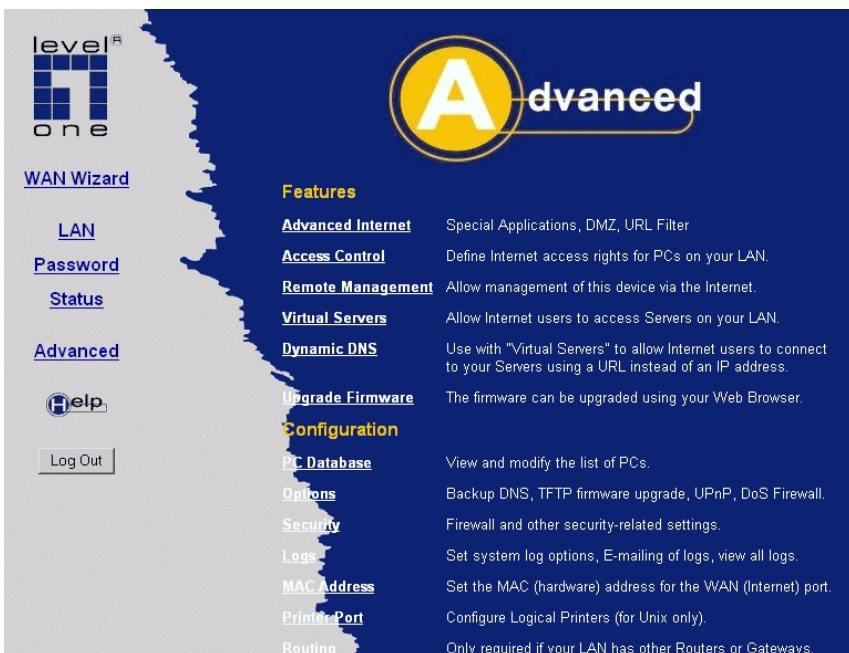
level® one

WAN Wizard

LAN

Password

Status

Advanced

Help

Log Out

Advanced

Features

Advanced Internet Special Applications, DMZ, URL Filter

Access Control Define Internet access rights for PCs on your LAN.

Remote Management Allow management of this device via the Internet.

Virtual Servers Allow Internet users to access Servers on your LAN.

Dynamic DNS Use with "Virtual Servers" to allow Internet users to connect to your Servers using a URL instead of an IP address.

Upgrade Firmware The firmware can be upgraded using your Web Browser.

Configuration

PC Database View and modify the list of PCs.

Options Backup DNS, TFTP firmware upgrade, UPnP, DoS Firewall.

Security Firewall and other security-related settings.

Logs Set system log options, E-mailing of logs, view all logs.

MAC Address Set the MAC (hardware) address for the WAN (Internet) port.

Printer Port Configure Logical Printers (for Unix only).

Routing Only required if your LAN has other Routers or Gateways.